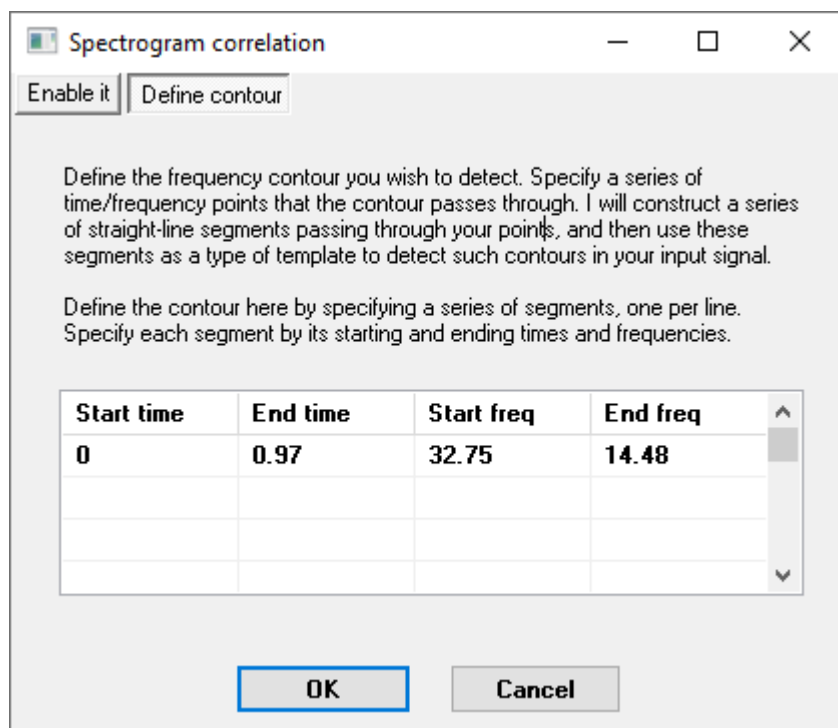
Spectrogram correlation

Enable it | Define contour

Define the frequency contour you wish to detect. Specify a series of time/frequency points that the contour passes through. I will construct a series of straight-line segments passing through your points, and then use these segments as a type of template to detect such contours in your input signal.

Define the contour here by specifying a series of segments, one per line. Specify each segment by its starting and ending times and frequencies.

| Start time | End time | Start freq | End freq |
|---|---|---|---|
| 0 | 0.97 | 32.75 | 14.48 |
| | | | |
| | | | |
| | | | |

OK Cancel